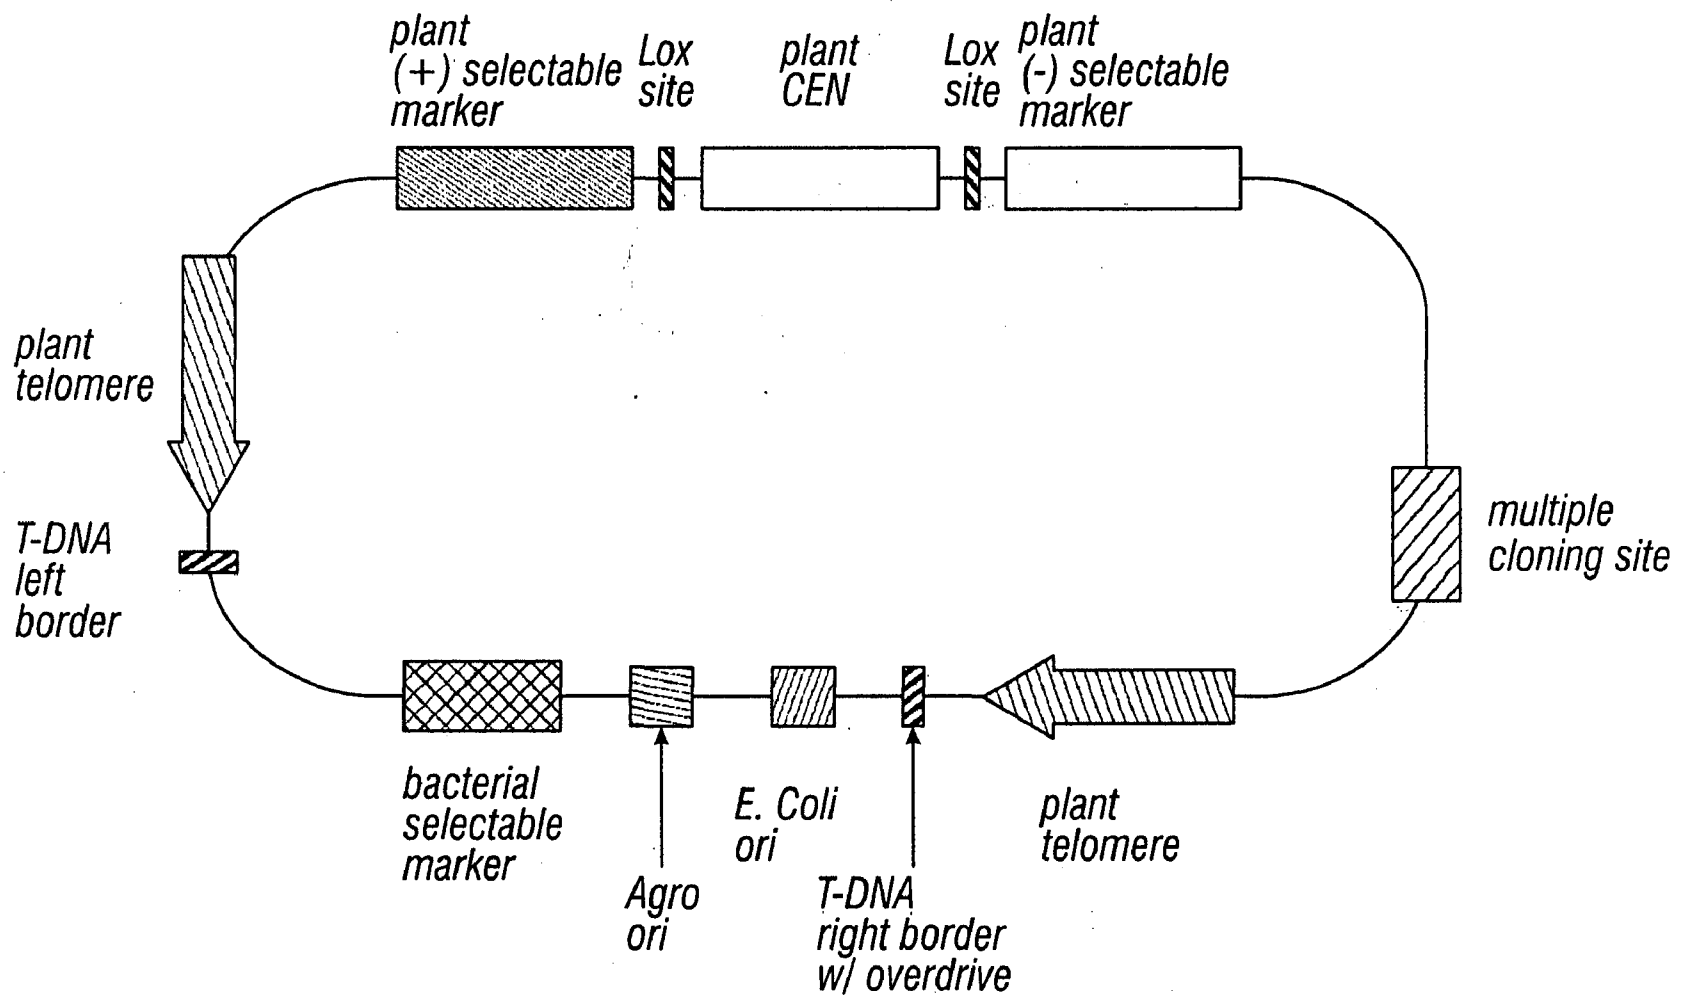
plant (+) selectable marker

Lox site

plant CEN

Lox site

plant (-) selectable marker

plant telomere

T-DNA left border

multiple cloning site

bacterial selectable marker

Agro ori

E. Coli ori

T-DNA right border w/ overdrive

plant telomere